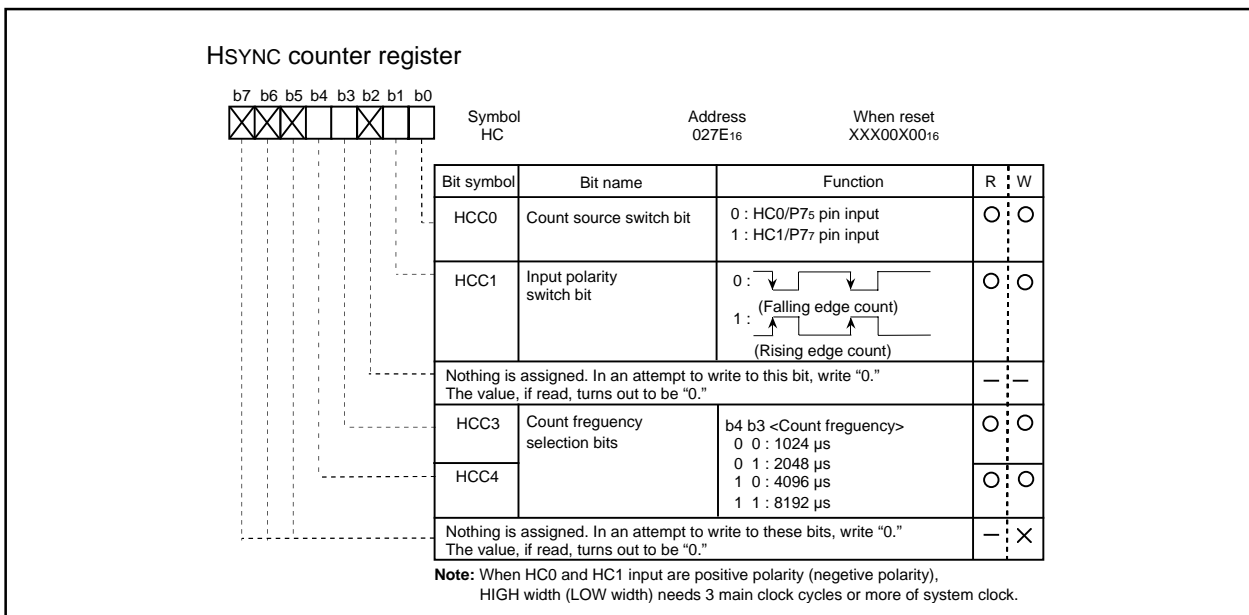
HSYNC counter register

b7 b6 b5 b4 b3 b2 b1 b0

Symbol HC

Address 027E$_{16}$

When reset XXX00X00$_{16}$

| Bit symbol | Bit name | Function | R | W |
|---|---|---|---|---|
| HCC0 | Count source switch bit | 0 : HC0/P7$_5$ pin input<br>1 : HC1/P7$_7$ pin input | O | O |
| HCC1 | Input polarity switch bit | 0 : (Falling edge count)<br>1 : (Rising edge count) | O | O |
| Nothing is assigned. In an attempt to write to this bit, write "0." The value, if read, turns out to be "0." | | | — | — |
| HCC3 | Count freguency selection bits | b4 b3 <Count frequency><br>0 0 : 1024 μs<br>0 1 : 2048 μs<br>1 0 : 4096 μs<br>1 1 : 8192 μs | O | O |
| HCC4 | | | O | O |
| Nothing is assigned. In an attempt to write to these bits, write "0." The value, if read, turns out to be "0." | | | — | X |

Note: When HC0 and HC1 input are positive polarity (negetive polarity), HIGH width (LOW width) needs 3 main clock cycles or more of system clock.